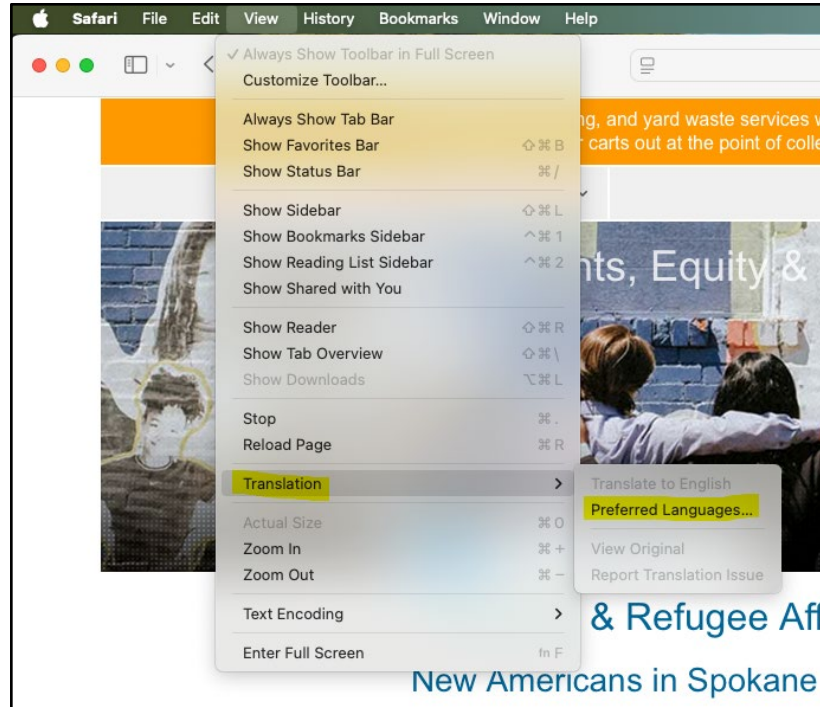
Safari File Edit View History Bookmarks Window Help

✓ Always Show Toolbar in Full Screen
Customize Toolbar...

Always Show Tab Bar
Show Favorites Bar ⇧⌘B
Show Status Bar ⌘/

Show Sidebar ⇧⌘L
Show Bookmarks Sidebar ^⌘1
Show Reading List Sidebar ^⌘2
Show Shared with You

Show Reader ⇧⌘R
Show Tab Overview ⇧⌘\
Show Downloads ⌥⌘L

Stop ⌘.
Reload Page ⌘R

Translation >

Actual Size ⌘0
Zoom In ⌘+
Zoom Out ⌘−

Text Encoding >

Enter Full Screen fn F

Translate to English
Preferred Languages...

View Original
Report Translation Issue

ng, and yard waste services w
r carts out at the point of colle

nts, Equity &

& Refugee Af

New Americans in Spokane